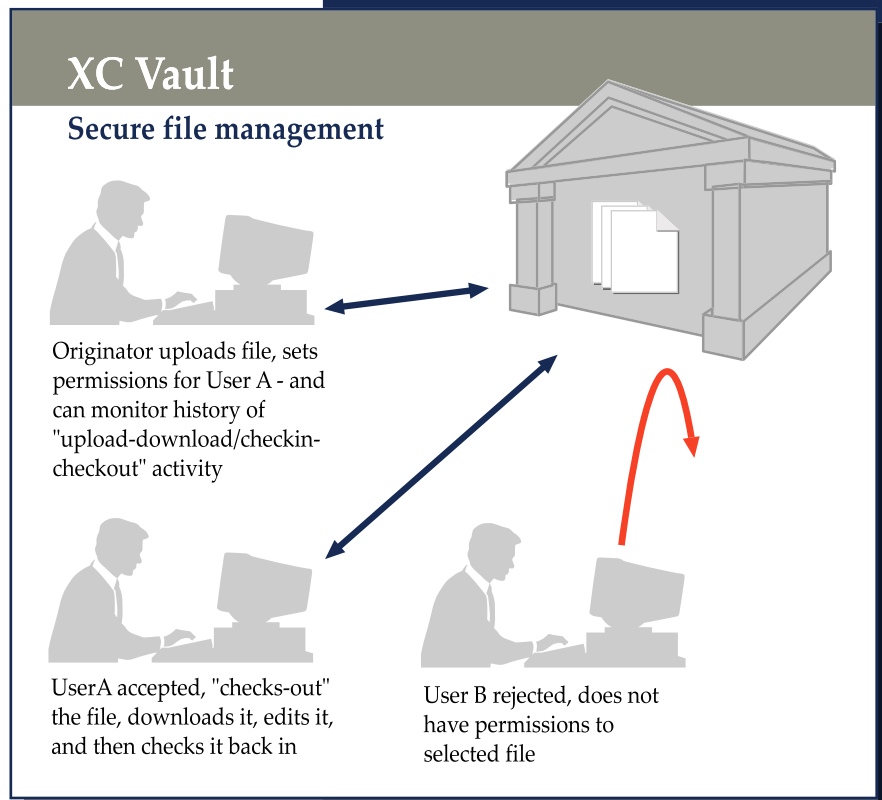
XC Vault

Secure file management

Originator uploads file, sets permissions for User A - and can monitor history of "upload-download/checkin-checkout" activity

UserA accepted, "checks-out" the file, downloads it, edits it, and then checks it back in

User B rejected, does not have permissions to selected file